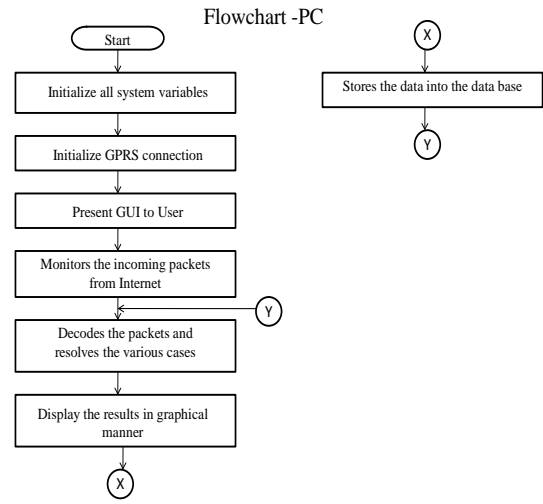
Flowchart -PC

Start

Initialize all system variables

Initialize GPRS connection

Present GUI to User

Monitors the incoming packets from Internet

Y

Decodes the packets and resolves the various cases

Display the results in graphical manner

X

X

Stores the data into the data base

Y